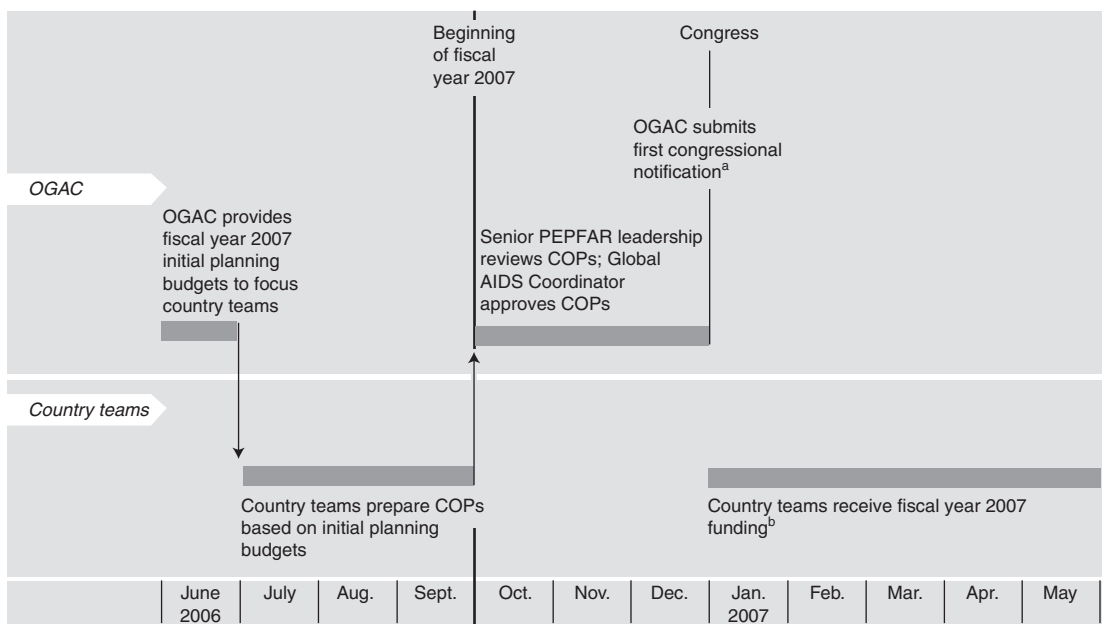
Beginning of fiscal year 2007

Congress

OGAC submits first congressional notification$^a$

OGAC

OGAC provides fiscal year 2007 initial planning budgets to focus country teams

Senior PEPFAR leadership reviews COPs; Global AIDS Coordinator approves COPs

Country teams

Country teams prepare COPs based on initial planning budgets

Country teams receive fiscal year 2007 funding$^b$

| June 2006 | July | Aug. | Sept. | Oct. | Nov. | Dec. | Jan. 2007 | Feb. | Mar. | Apr. | May |
|---|---|---|---|---|---|---|---|---|---|---|---|